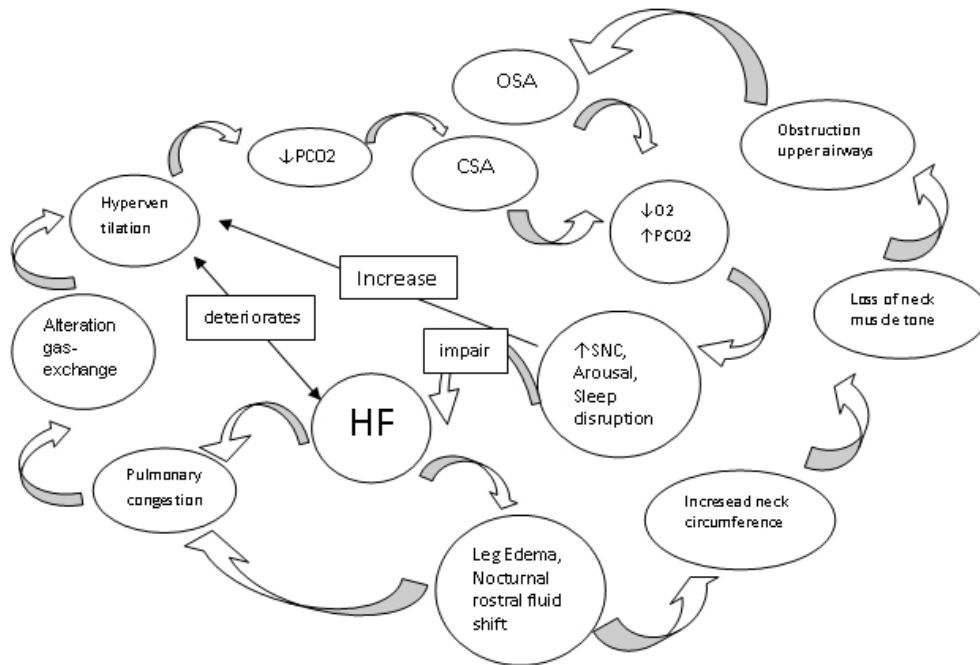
OSA

Obstruction upper airways

↓PCO2

CSA

Hyperventilation

↓O2
↑PCO2

Increase

Loss of neck muscle tone

deteriorates

Alteration gas-exchange

impair

↑SNC, Arousal, Sleep disruption

HF

Pulmonary congestion

Incresead neck circumference

Leg Edema, Nocturnal rostral fluid shift